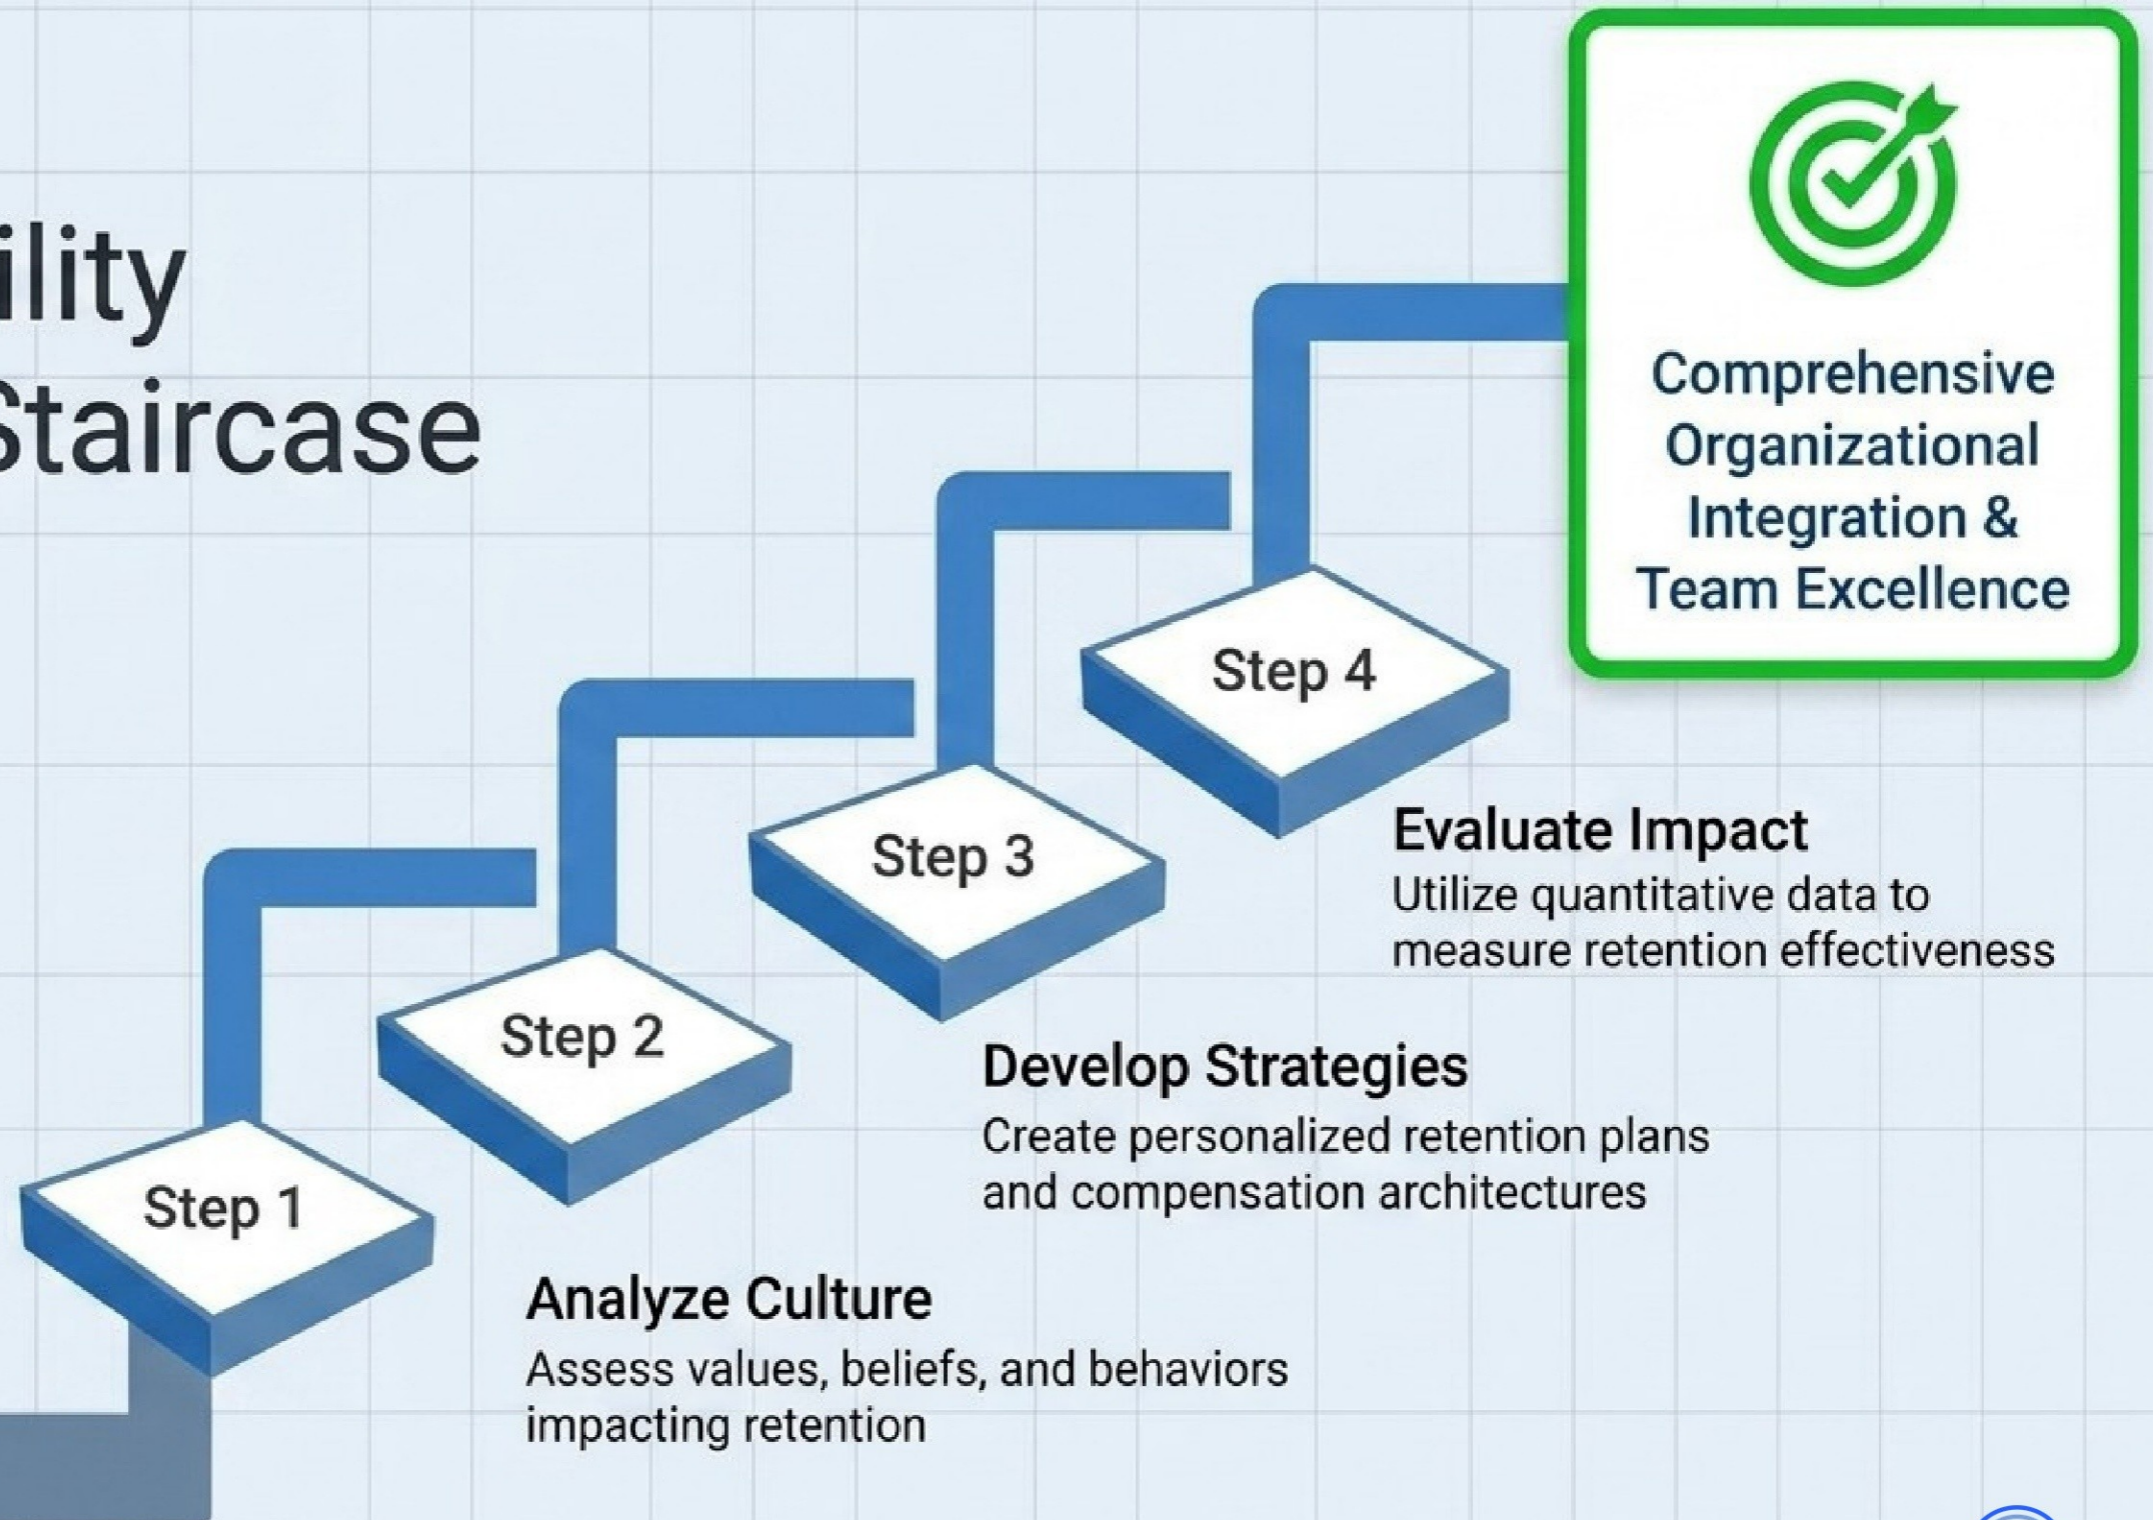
ility
Staircase

Comprehensive Organizational Integration & Team Excellence

Step 4

Evaluate Impact
Utilize quantitative data to measure retention effectiveness

Step 3

Develop Strategies
Create personalized retention plans and compensation architectures

Step 2

Step 1

Analyze Culture
Assess values, beliefs, and behaviors impacting retention